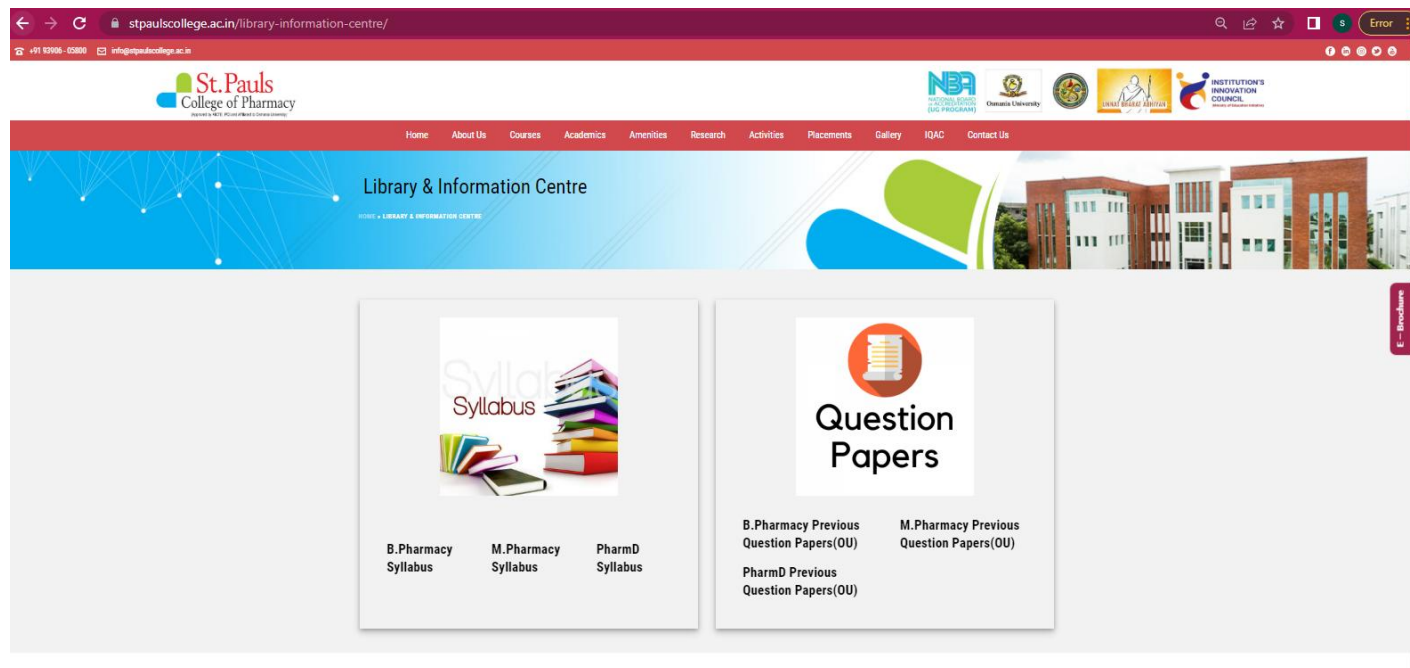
stpaulscollege.ac.in/library-information-centre/

S Error

+91 93906 - 05800 info@stpaulscollege.ac.in

St.Pauls College of Pharmacy

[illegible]

NBA NATIONAL BOARD of ACCREDITATION (UG PROGRAM)

Osmania University

UNNAT BHARAT ABHIYAN

INSTITUTION'S INNOVATION COUNCIL

Home About Us Courses Academics Amenities Research Activities Placements Gallery IQAC Contact Us

Library & Information Centre

HOME » LIBRARY & INFORMATION CENTRE

E - Brochure

Syllabus Syllabus

B.Pharmacy Syllabus

M.Pharmacy Syllabus

PharmD Syllabus

Question Papers

B.Pharmacy Previous Question Papers(OU)

M.Pharmacy Previous Question Papers(OU)

PharmD Previous Question Papers(OU)